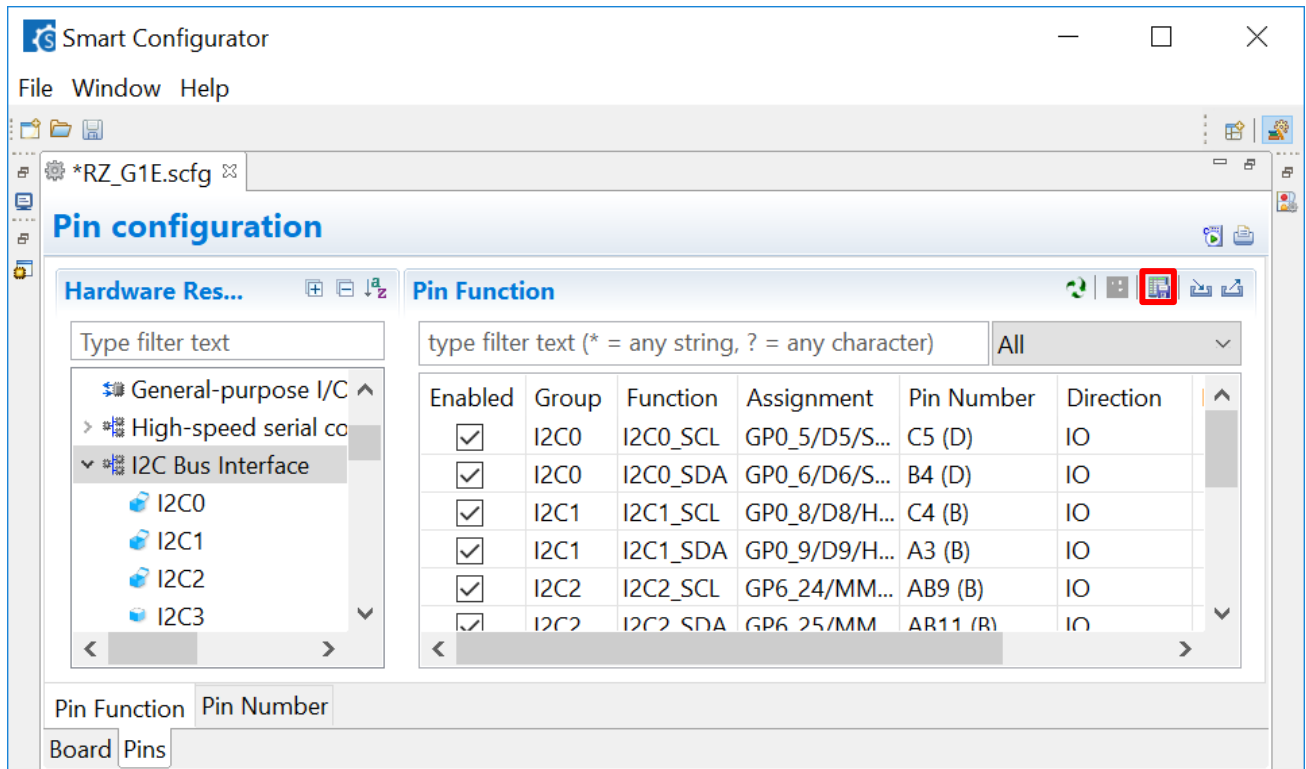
Smart Configurator

File Window Help

*RZ_G1E.scfg

Pin configuration

Hardware Res...

Type filter text

General-purpose I/C
High-speed serial co
I2C Bus Interface
I2C0
I2C1
I2C2
I2C3

Pin Function

type filter text (* = any string, ? = any character)

All

| Enabled | Group | Function | Assignment | Pin Number | Direction |
|---|---|---|---|---|---|
| ☑ | I2C0 | I2C0_SCL | GP0_5/D5/S... | C5 (D) | IO |
| ☑ | I2C0 | I2C0_SDA | GP0_6/D6/S... | B4 (D) | IO |
| ☑ | I2C1 | I2C1_SCL | GP0_8/D8/H... | C4 (B) | IO |
| ☑ | I2C1 | I2C1_SDA | GP0_9/D9/H... | A3 (B) | IO |
| ☑ | I2C2 | I2C2_SCL | GP6_24/MM... | AB9 (B) | IO |
| ☑ | I2C2 | I2C2_SDA | GP6_25/MM... | AB11 (B) | IO |

Pin Function Pin Number

Board Pins